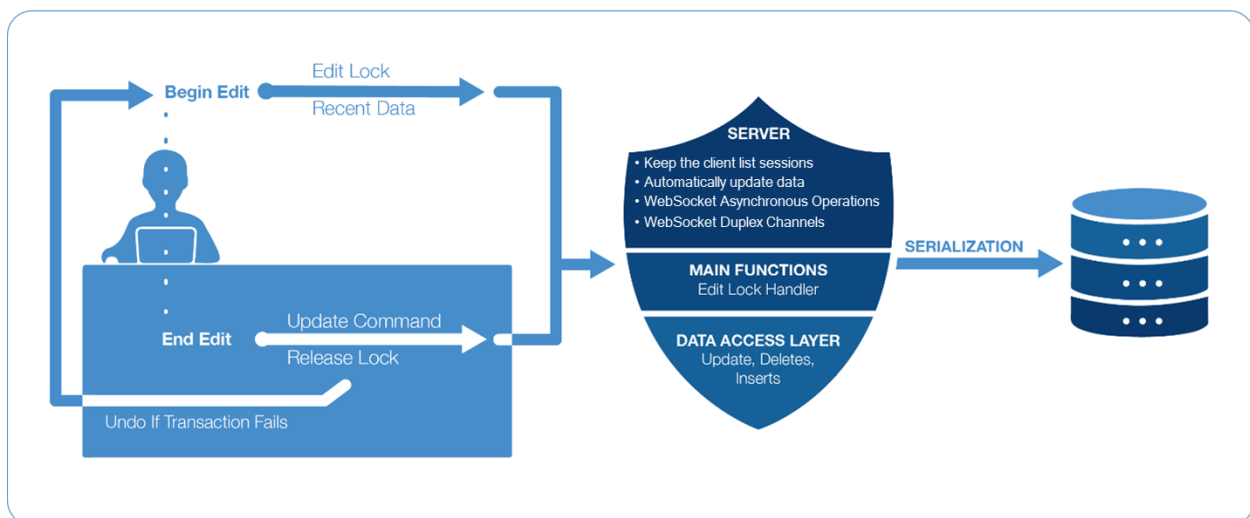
Begin Edit

Edit Lock

Recent Data

End Edit

Update Command

Release Lock

Undo If Transaction Fails

SERVER

• Keep the client list sessions
• Automatically update data
• WebSocket Asynchronous Operations
• WebSocket Duplex Channels

MAIN FUNCTIONS
Edit Lock Handler

DATA ACCESS LAYER
Update, Deletes, Inserts

SERIALIZATION